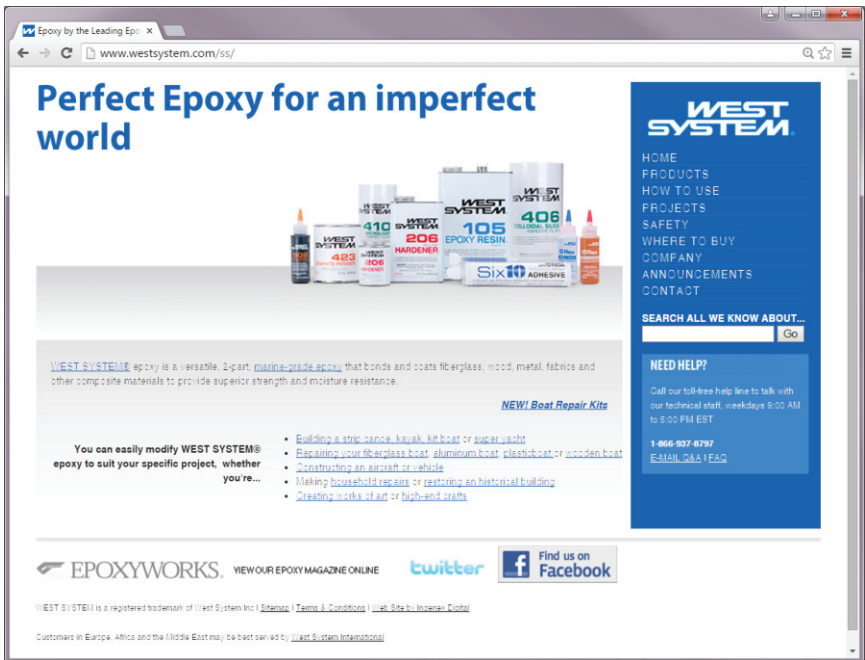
Epoxy by the Leading Epo ×

www.westsystem.com/ss/

Perfect Epoxy for an imperfect world

WEST SYSTEM 423 WEST SYSTEM 410 206 WEST SYSTEM 206 HARDENER WEST SYSTEM 105 EPOXY RESIN WEST SYSTEM 406 COLLOIDAL SILICA Six10 ADHESIVE

WEST SYSTEM® epoxy is a versatile, 2-part, marine-grade epoxy that bonds and coats fiberglass, wood, metal, fabrics and other composite materials to provide superior strength and moisture resistance.

NEW! Boat Repair Kits

You can easily modify WEST SYSTEM® epoxy to suit your specific project, whether you're...

- Building a strip canoe, kayak, kit boat or super yacht
- Repairing your fiberglass boat, aluminum boat, plasticboat or wooden boat
- Constructing an aircraft or vehicle
- Making household repairs or restoring an historical building
- Creating works of art or high-end crafts

WEST SYSTEM.

HOME
PRODUCTS
HOW TO USE
PROJECTS
SAFETY
WHERE TO BUY
COMPANY
ANNOUNCEMENTS
CONTACT

SEARCH ALL WE KNOW ABOUT...

Go

NEED HELP?

Call our toll-free help line to talk with our technical staff, weekdays 9:00 AM to 5:00 PM EST

1-866-937-8797
E-MAIL Q&A | FAQ

EPOXYWORKS. VIEW OUR EPOXY MAGAZINE ONLINE

twitter

Find us on Facebook

WEST SYSTEM is a registered trademark of West System Inc | Sitemap | Terms & Conditions | Web Site by Ingenex Digital

Customers in Europe, Africa and the Middle East may be best served by West System International